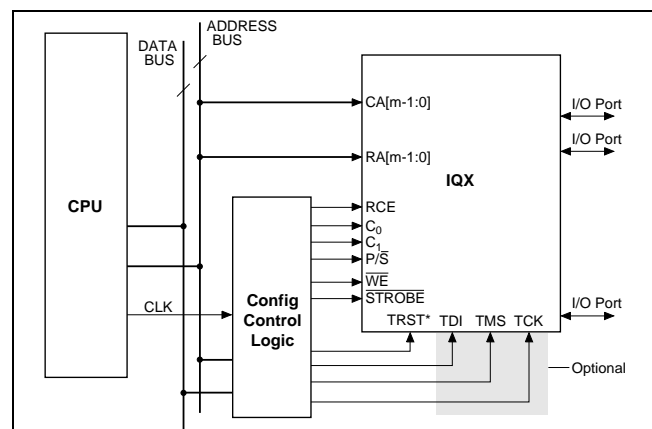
ADDRESS BUS

DATA BUS

CPU

CLK

Config Control Logic

CA[m-1:0]

RA[m-1:0]

RCE

$C_0$

$C_1$

$P/\overline{S}$

$\overline{WE}$

$\overline{STROBE}$

IQX

TRST*

TDI

TMS

TCK

I/O Port

I/O Port

I/O Port

Optional